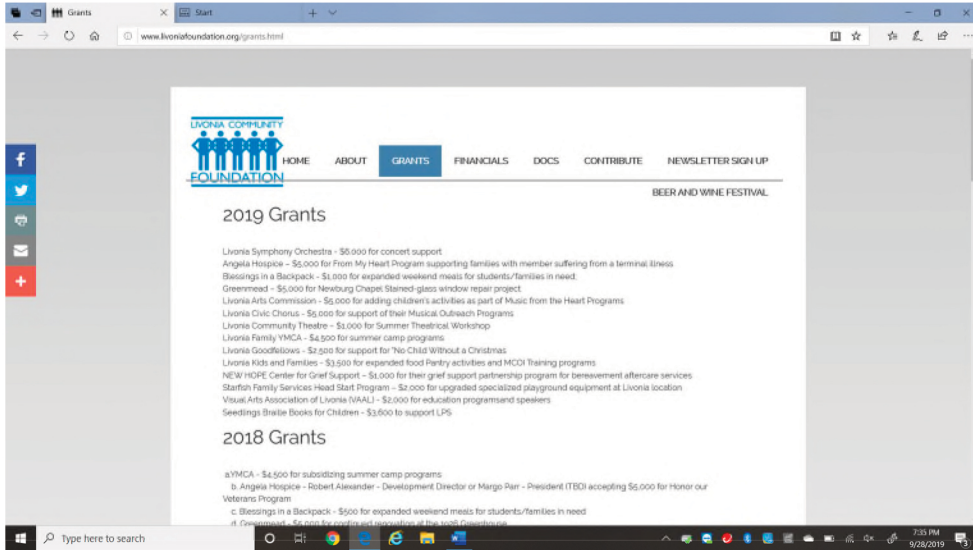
Grants
Start
www.livoniafoundation.org/grants.html

LIVONIA COMMUNITY FOUNDATION

HOME ABOUT GRANTS FINANCIALS DOCS CONTRIBUTE NEWSLETTER SIGN UP
BEER AND WINE FESTIVAL

2019 Grants

Livonia Symphony Orchestra - $6,000 for concert support
Angela Hospice – $5,000 for From My Heart Program supporting families with member suffering from a terminal illness
Blessings in a Backpack - $1,000 for expanded weekend meals for students/families in need.
Greenmead – $5,000 for Newburg Chapel Stained-glass window repair project
Livonia Arts Commission - $5,000 for adding children's activities as part of Music from the Heart Programs
Livonia Civic Chorus - $5,000 for support of their Musical Outreach Programs
Livonia Community Theatre - $1,000 for Summer Theatrical Workshop
Livonia Family YMCA - $4,500 for summer camp programs
Livonia Goodfellows - $2,500 for support for "No Child Without a Christmas
Livonia Kids and Families - $3,500 for expanded food Pantry activities and MCOI Training programs
NEW HOPE Center for Grief Support - $1,000 for their grief support partnership program for bereavement aftercare services
Starfish Family Services Head Start Program - $2,000 for upgraded specialized playground equipment at Livonia location
Visual Arts Association of Livonia (VAAL) - $2,000 for education programsand speakers
Seedlings Braille Books for Children - $3,600 to support LPS

2018 Grants

a.YMCA - $4,500 for subsidizing summer camp programs
b. Angela Hospice - Robert Alexander - Development Director or Margo Parr - President (TBD) accepting $5,000 for Honor our Veterans Program
c. Blessings in a Backpack - $500 for expanded weekend meals for students/families in need
d. Greenmead - $6,000 for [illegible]

Type here to search
7:35 PM
9/28/2019